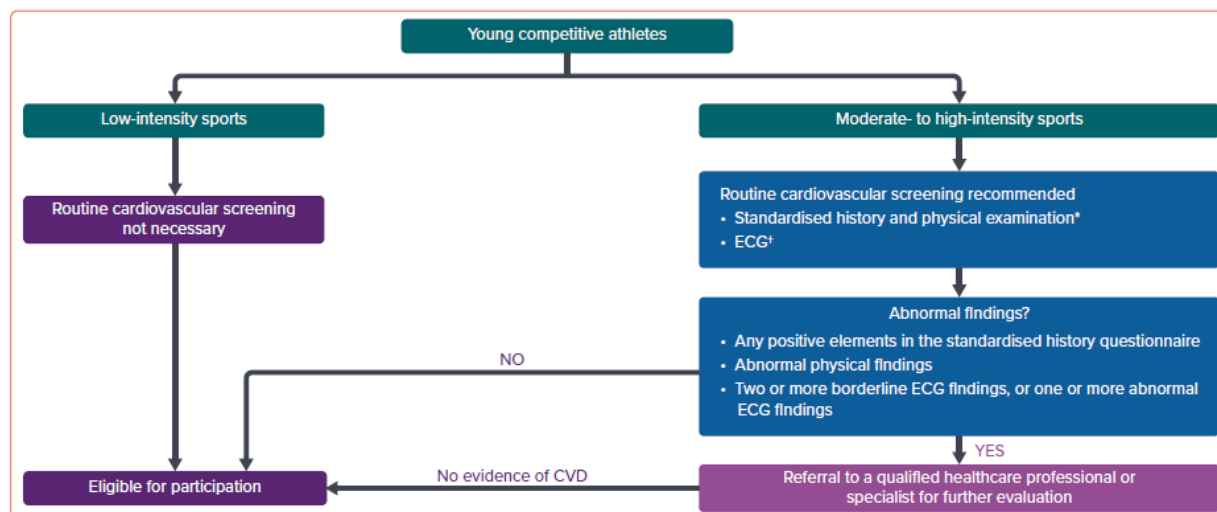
Young competitive athletes

Low-intensity sports

Moderate- to high-intensity sports

Routine cardiovascular screening not necessary

Routine cardiovascular screening recommended
• Standardised history and physical examination*
• ECG†

Abnormal findings?
• Any positive elements in the standardised history questionnaire
• Abnormal physical findings
• Two or more borderline ECG findings, or one or more abnormal ECG findings

NO

YES

Eligible for participation

No evidence of CVD

Referral to a qualified healthcare professional or specialist for further evaluation